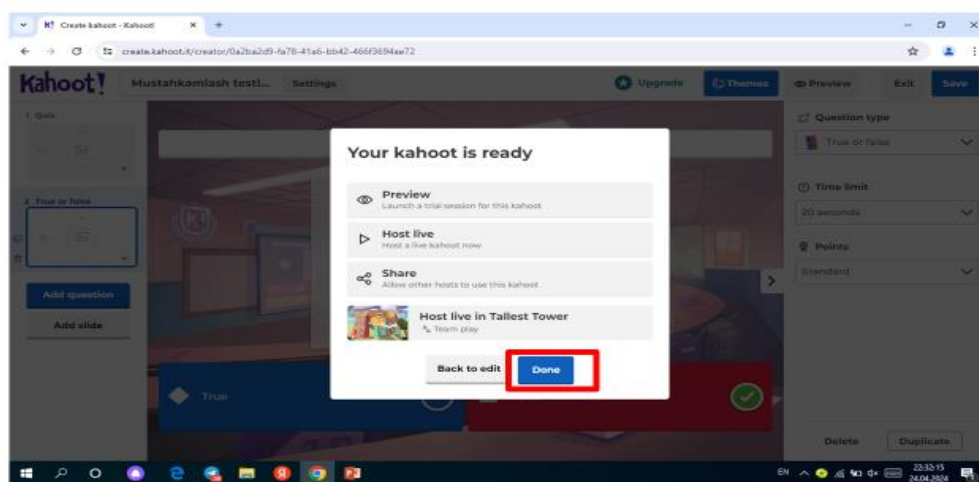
Create kahoot - Kahoot!

create.kahoot.it/creator/0a2ba2d9-fa78-41a6-bb42-466f3694ae72

Kahoot!

Mustahkamlash testi...

Settings

Upgrade

Themes

Preview

Exit

Save

1 Quiz

2 True or false

Add question

Add slide

Your kahoot is ready

Preview
Launch a trial session for this kahoot

Host live
Host a live kahoot now

Share
Allow other hosts to use this kahoot

Host live in Tallest Tower
Team play

Back to edit

Done

True

Question type

True or false

Time limit

20 seconds

Points

Standard

Delete

Duplicate

EN

22:32:15
24.04.2024